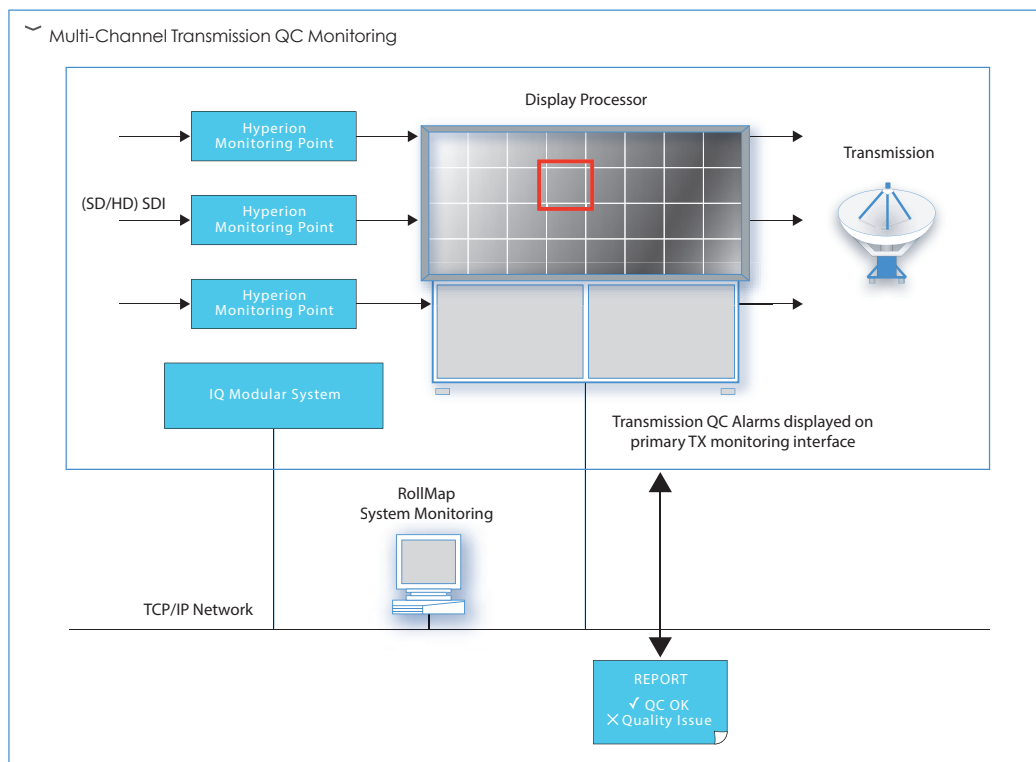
Multi-Channel Transmission QC Monitoring

Display Processor

Hyperion Monitoring Point

(SD/HD) SDI

Hyperion Monitoring Point

Hyperion Monitoring Point

Transmission

IQ Modular System

Transmission QC Alarms displayed on primary TX monitoring interface

RollMap System Monitoring

TCP/IP Network

REPORT
✓ QC OK
✕ Quality Issue